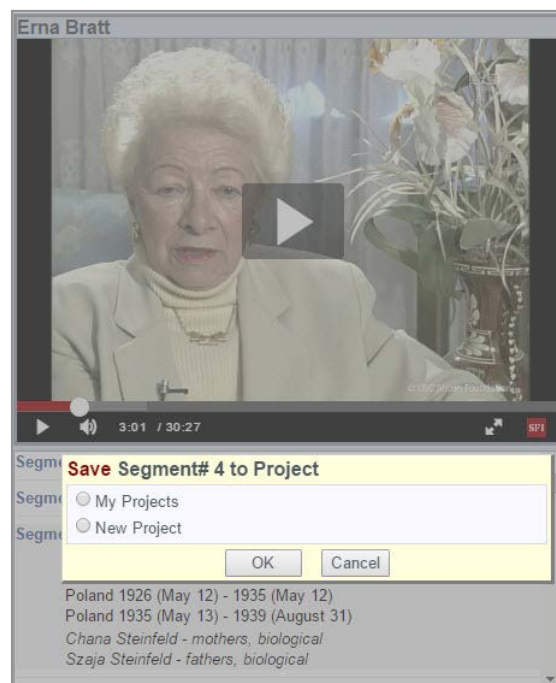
Erna Bratt

© USC Shoah Foundation

3:01 / 30:27

SFI

Segm

Segm

Segm

Save Segment# 4 to Project

My Projects

New Project

OK

Cancel

Poland 1926 (May 12) - 1935 (May 12)
Poland 1935 (May 13) - 1939 (August 31)
*Chana Steinfeld - mothers, biological*
*Szaja Steinfeld - fathers, biological*